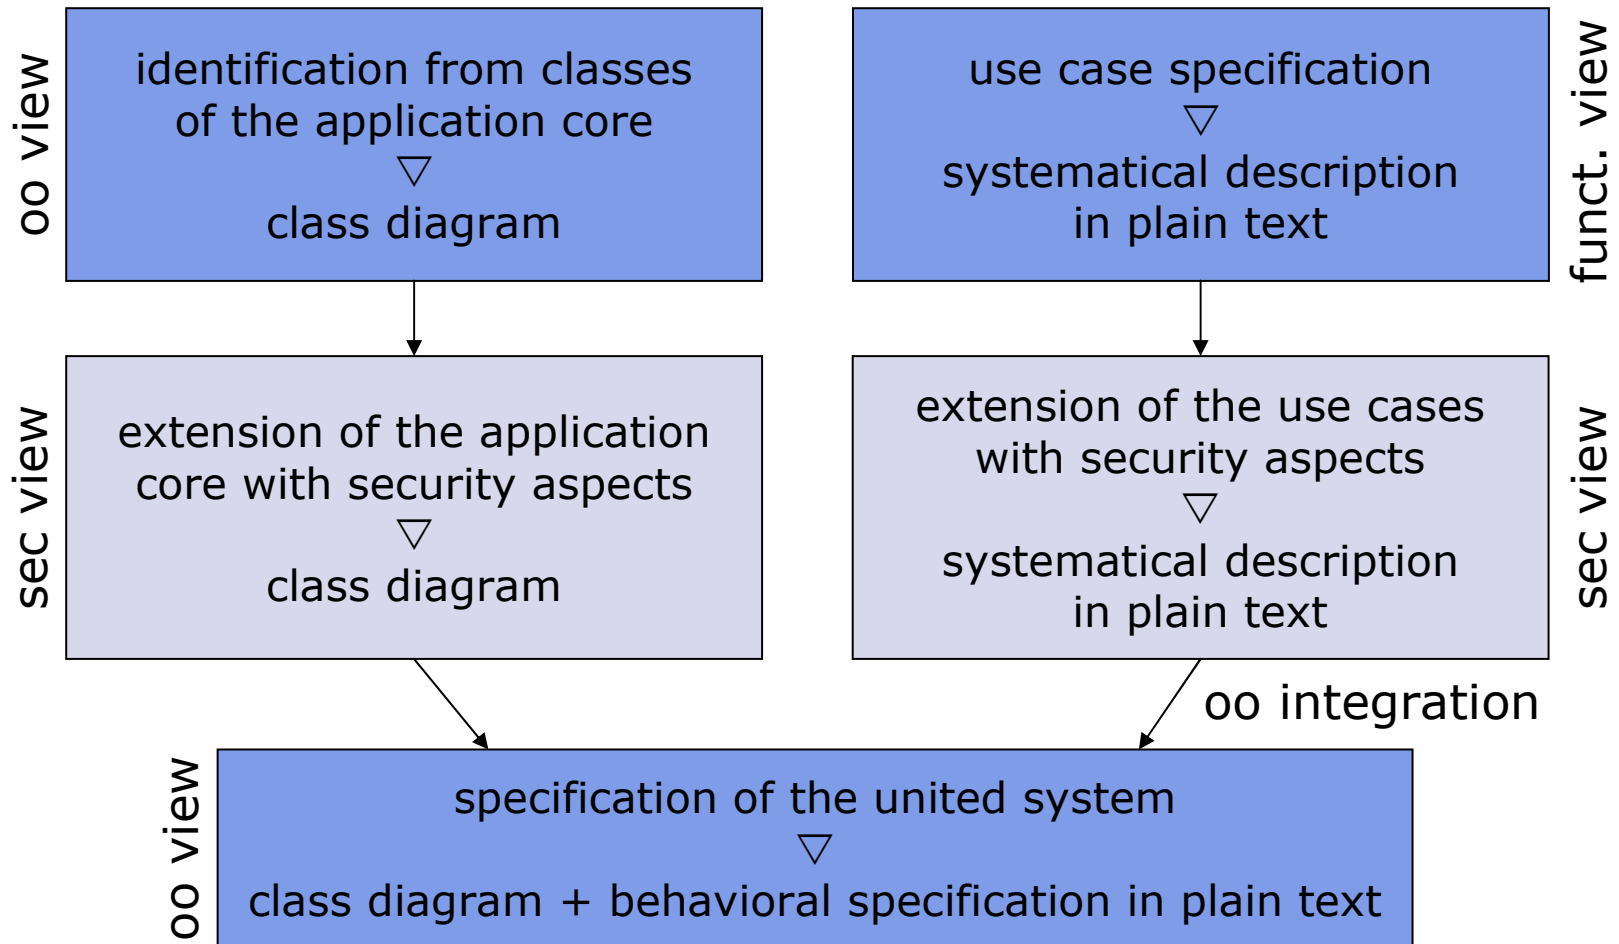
oo view

identification from classes of the application core
▽
class diagram

use case specification
▽
systematical description in plain text

funct. view

sec view

extension of the application core with security aspects
▽
class diagram

extension of the use cases with security aspects
▽
systematical description in plain text

sec view

oo integration

oo view

specification of the united system
▽
class diagram + behavioral specification in plain text